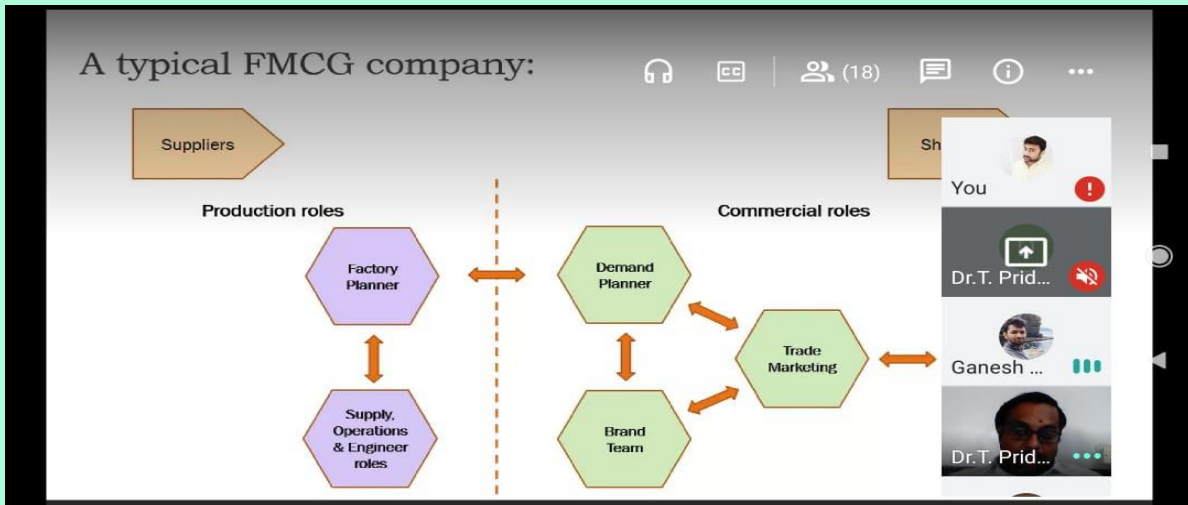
A typical FMCG company:

(18)

Suppliers

Sh

Production roles

Commercial roles

Factory Planner

Demand Planner

Trade Marketing

Supply, Operations & Engineer roles

Brand Team

You

Dr.T. Prid...

Ganesh ...

Dr.T. Prid...